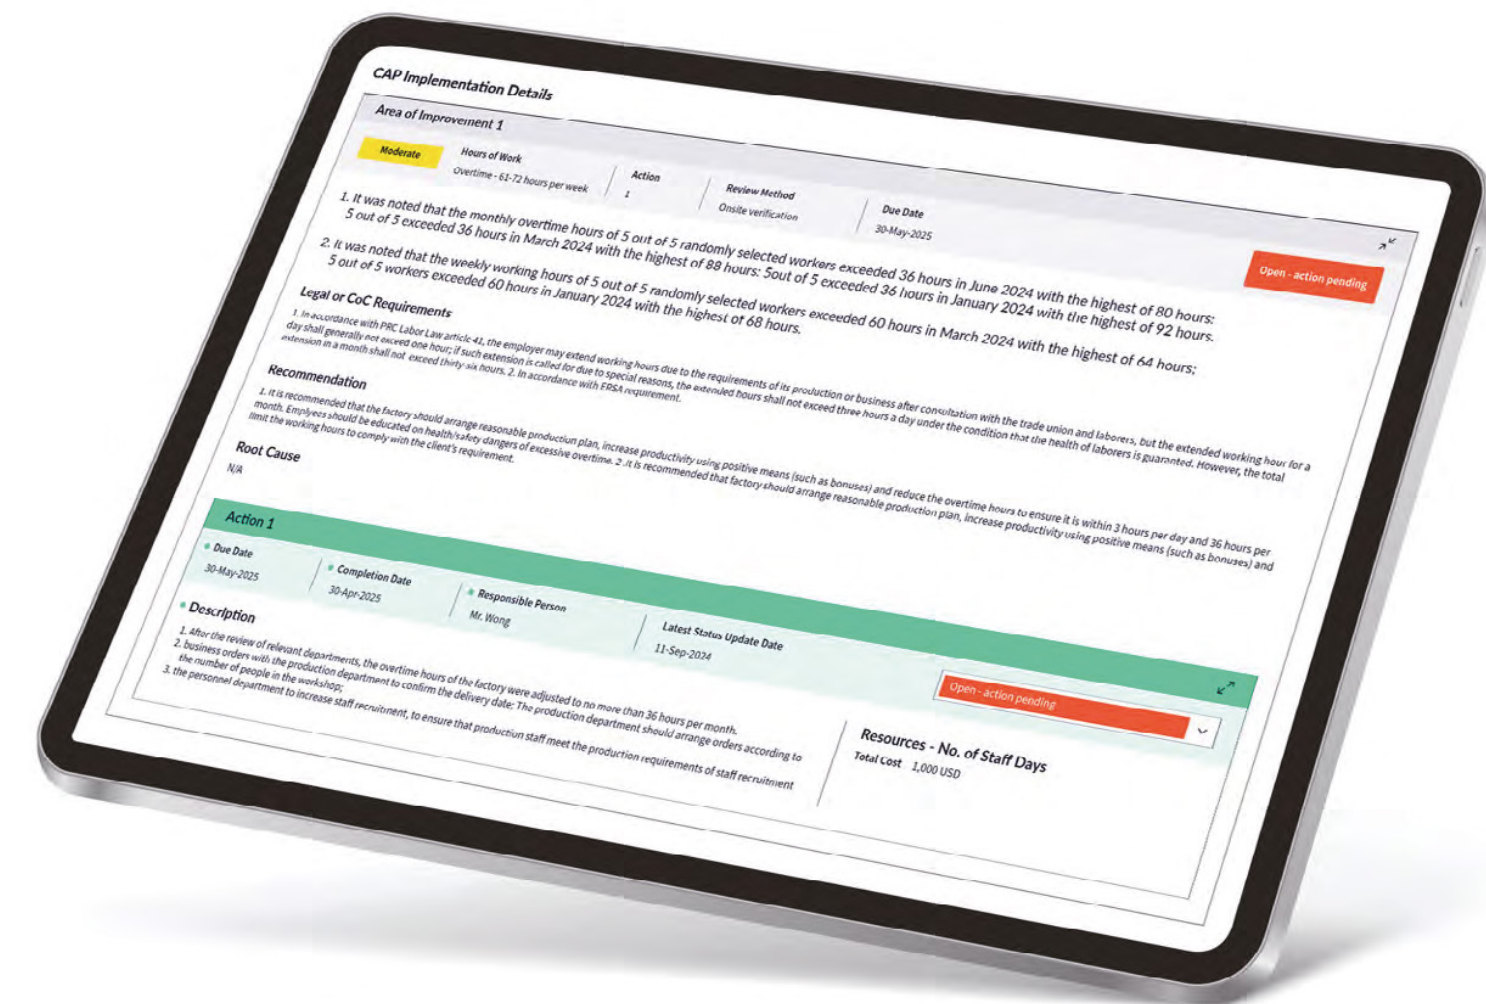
CAP Implementation Details

Area of Improvement 1

Moderate

Hours of Work
Overtime - 61-72 hours per week

Action
1

Review Method
Onsite verification

Due Date
30-May-2025

Open - action pending

1. It was noted that the monthly overtime hours of 5 out of 5 randomly selected workers exceeded 36 hours in June 2024 with the highest of 80 hours; 5 out of 5 exceeded 36 hours in March 2024 with the highest of 88 hours; 5out of 5 exceeded 36 hours in January 2024 with the highest of 92 hours.
2. It was noted that the weekly working hours of 5 out of 5 randomly selected workers exceeded 60 hours in March 2024 with the highest of 64 hours; 5 out of 5 workers exceeded 60 hours in January 2024 with the highest of 68 hours.

Legal or CoC Requirements

1. In accordance with PRC Labor Law article 41, the employer may extend working hours due to the requirements of its production or business after consultation with the trade union and laborers, but the extended working hour for a day shall generally not exceed one hour; if such extension is called for due to special reasons, the extended hours shall not exceed three hours a day under the condition that the health of laborers is guaranteed. However, the total extension in a month shall not exceed thirty-six hours. 2. In accordance with ERSA requirement.

Recommendation

1. It is recommended that the factory should arrange reasonable production plan, increase productivity using positive means (such as bonuses) and reduce the overtime hours to ensure it is within 3 hours per day and 36 hours per month. Emplyees should be educated on health/safety dangers of excessive overtime. 2. It is recommended that factory should arrange reasonable production plan, increase productivity using positive means (such as bonuses) and limit the working hours to comply with the client's requirement.

Root Cause
N/A

Action 1

Due Date
30-May-2025

Completion Date
30-Apr-2025

Responsible Person
Mr. Wong

Latest Status Update Date
11-Sep-2024

Open - action pending

Description
1. After the review of relevant departments, the overtime hours of the factory were adjusted to no more than 36 hours per month.
2. business orders with the production department to confirm the delivery date: The production department should arrange orders according to the number of people in the workshop;
3. the personnel department to increase staff recruitment, to ensure that production staff meet the production requirements of staff recruitment

Resources - No. of Staff Days
Total Cost 1,000 USD